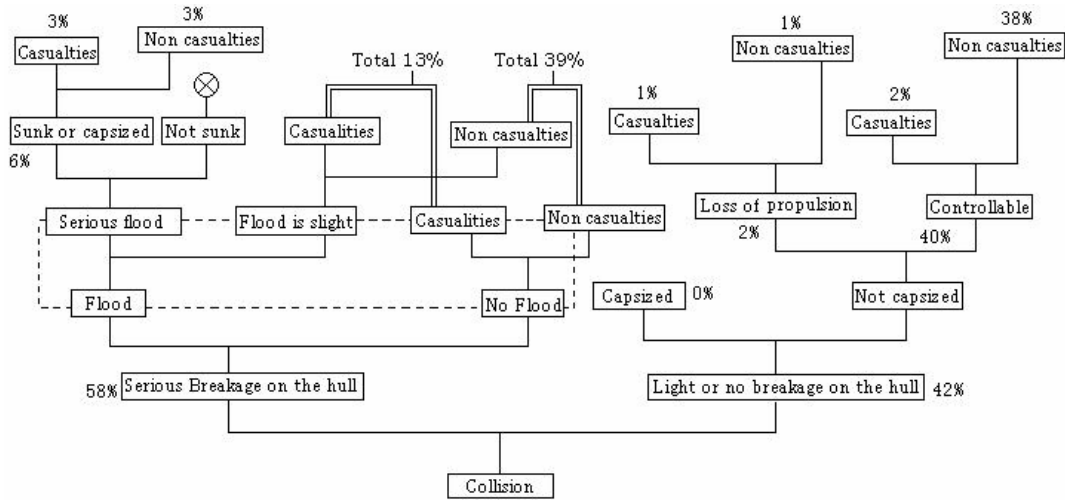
3%
Casualties

3%
Non casualties

Sunk or capsized
6%

Not sunk

Total 13%

Total 39%

Casualities

Non casualties

1%
Non casualties

1%
Casualties

38%
Non casualties

2%
Casualties

Serious flood

Flood is slight

Casualties

Non casualties

Loss of propulsion
2%

Controllable
40%

Flood

No Flood

Capsized 0%

Not capsized

58% Serious Breakage on the hull

Light or no breakage on the hull 42%

Collision